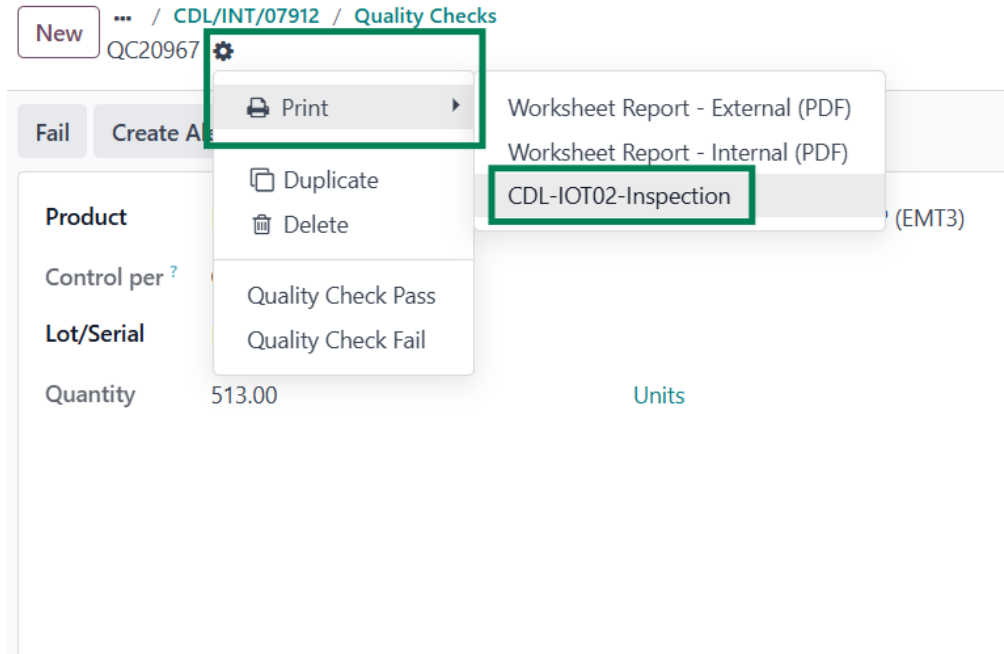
New ... / CDL/INT/07912 / Quality Checks
QC20967

Print
Duplicate
Delete
Quality Check Pass
Quality Check Fail

Worksheet Report - External (PDF)
Worksheet Report - Internal (PDF)
CDL-IOT02-Inspection

Fail Create Al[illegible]

Product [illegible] (EMT3)
Control per ?
Lot/Serial
Quantity 513.00 Units